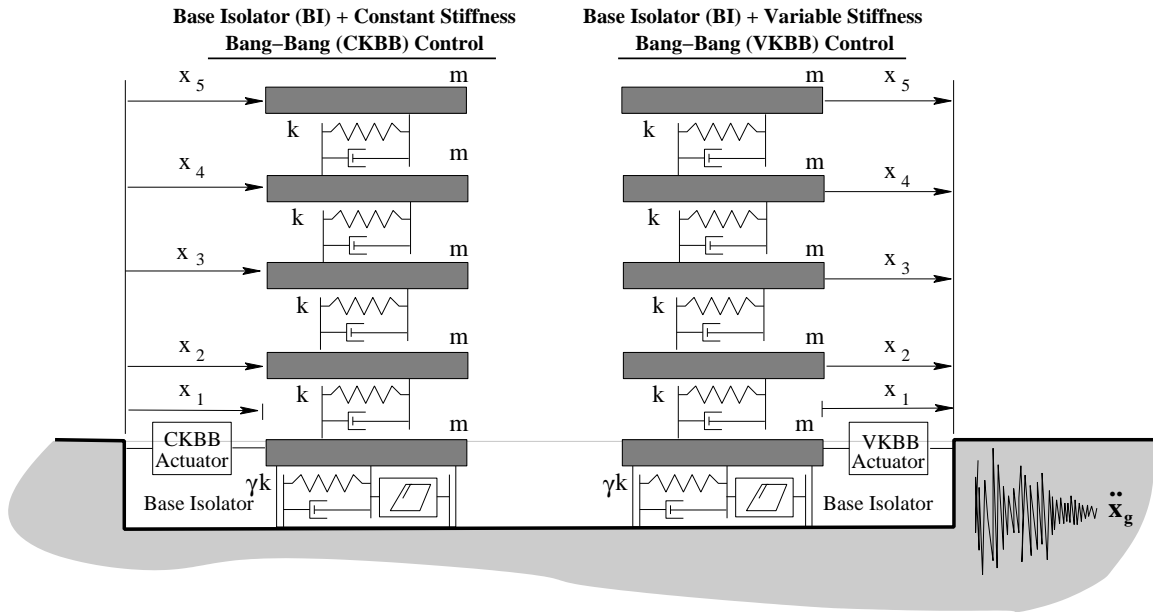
Base Isolator (BI) + Constant Stiffness
Bang–Bang (CKBB) Control

Base Isolator (BI) + Variable Stiffness
Bang–Bang (VKBB) Control

$x_5$ m k $x_4$ m k $x_3$ m k $x_2$ m $x_1$ k m

m $x_5$ k m $x_4$ k m $x_3$ k m $x_2$ k $x_1$ m

CKBB Actuator

$\gamma k$

Base Isolator

VKBB Actuator

$\gamma k$

Base Isolator

$\ddot{x}_g$